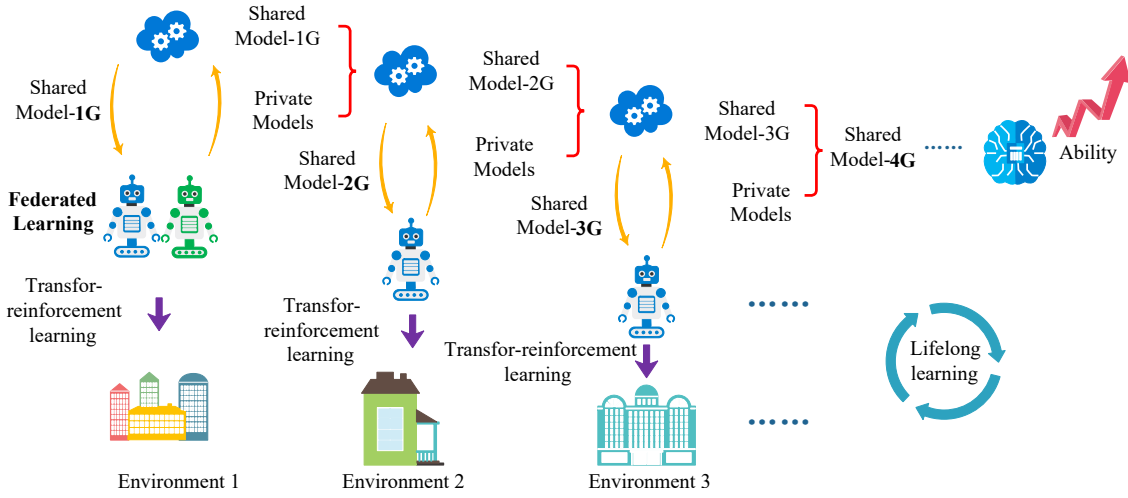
Shared Model-1G

Private Models

Shared Model-2G

Private Models

Shared Model-3G

Private Models

Shared Model-4G ......

Ability

Shared Model-**1G**

**Federated Learning**

Shared Model-**2G**

Shared Model-**3G**

Transfor-reinforcement learning

Transfor-reinforcement learning

Transfor-reinforcement learning

......

Lifelong learning

......

Environment 1

Environment 2

Environment 3